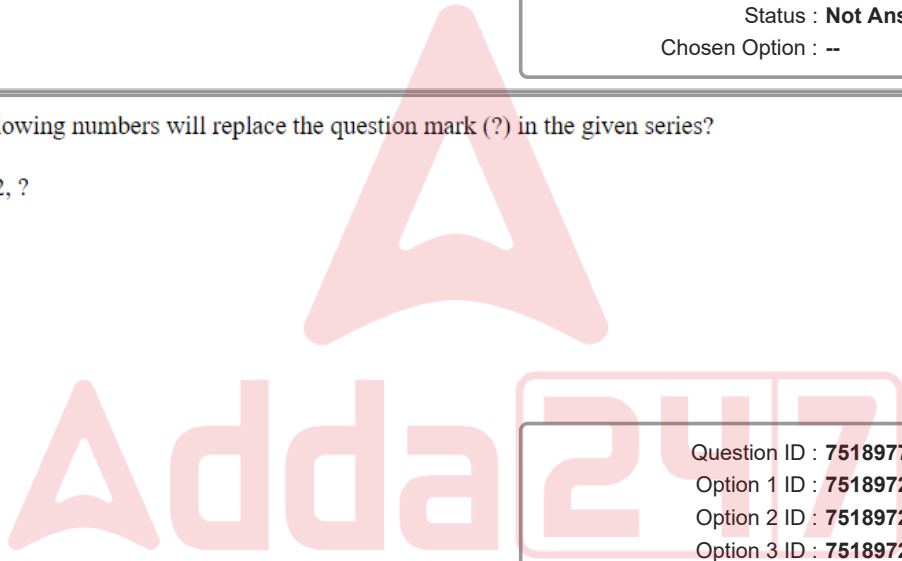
Status : Not Ans
Chosen Option : --

owing numbers will replace the question mark (?) in the given series?

2, ?

Adda247

Question ID : 751897
Option 1 ID : 751897
Option 2 ID : 751897
Option 3 ID : 751897